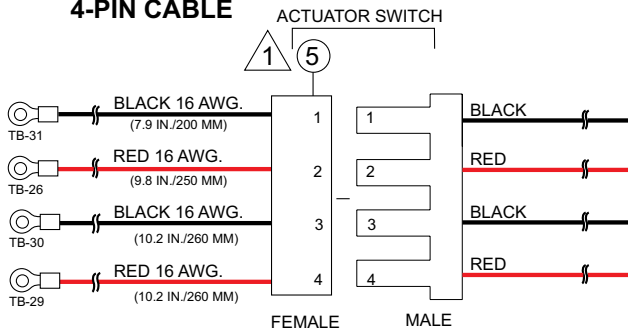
4-PIN CABLE

ACTUATOR SWITCH

1

5

TB-31

BLACK 16 AWG.

(7.9 IN./200 MM)

TB-26

RED 16 AWG.

(9.8 IN./250 MM)

TB-30

BLACK 16 AWG.

(10.2 IN./260 MM)

TB-29

RED 16 AWG.

(10.2 IN./260 MM)

1

2

3

4

1

2

3

4

BLACK

RED

BLACK

RED

FEMALE

MALE